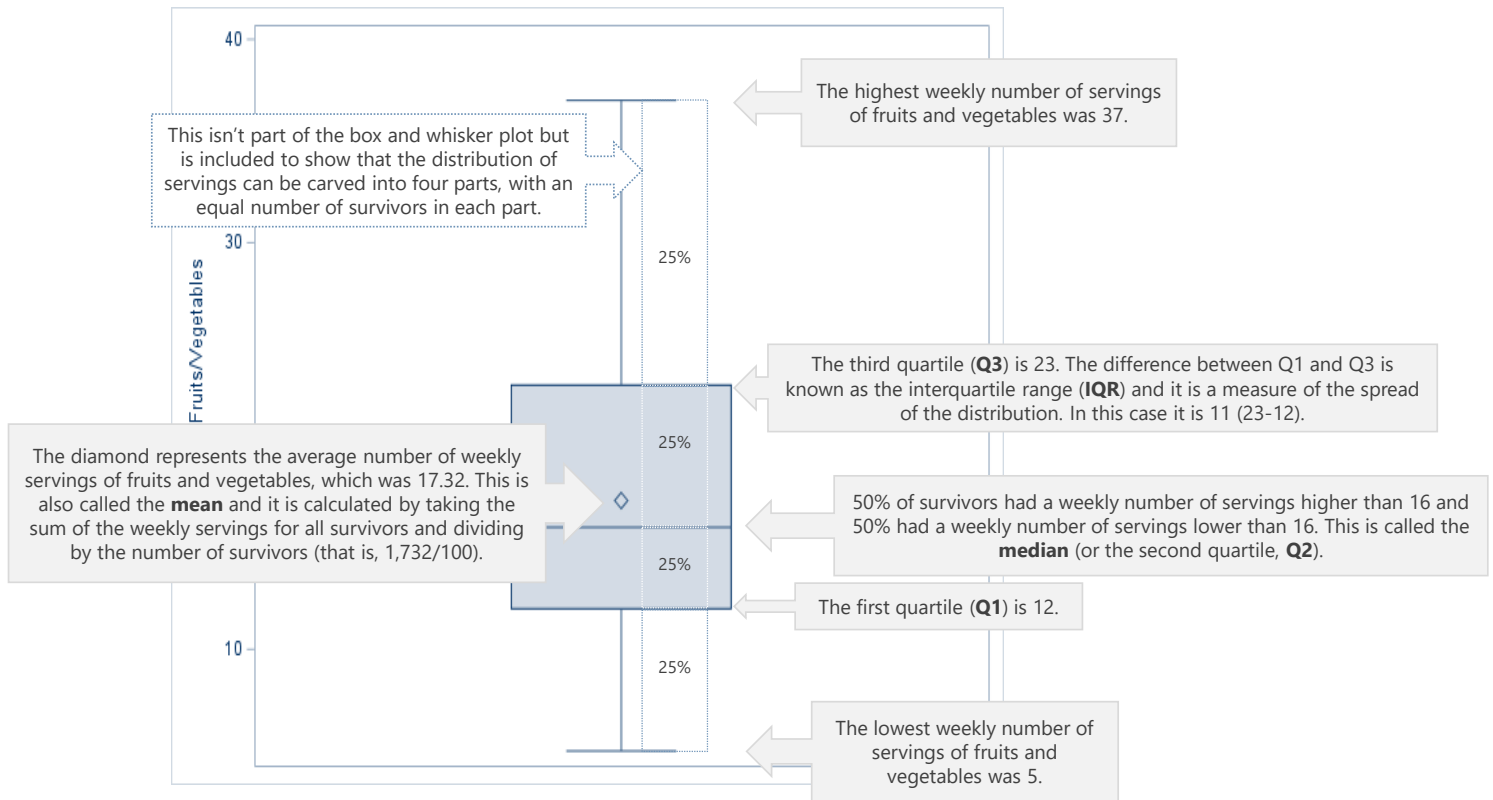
40

30

Fruits/Vegetables

10

This isn't part of the box and whisker plot but is included to show that the distribution of servings can be carved into four parts, with an equal number of survivors in each part.

The highest weekly number of servings of fruits and vegetables was 37.

25%

The third quartile (**Q3**) is 23. The difference between Q1 and Q3 is known as the interquartile range (**IQR**) and it is a measure of the spread of the distribution. In this case it is 11 (23-12).

25%

The diamond represents the average number of weekly servings of fruits and vegetables, which was 17.32. This is also called the **mean** and it is calculated by taking the sum of the weekly servings for all survivors and dividing by the number of survivors (that is, 1,732/100).

50% of survivors had a weekly number of servings higher than 16 and 50% had a weekly number of servings lower than 16. This is called the **median** (or the second quartile, **Q2**).

25%

The first quartile (**Q1**) is 12.

25%

The lowest weekly number of servings of fruits and vegetables was 5.